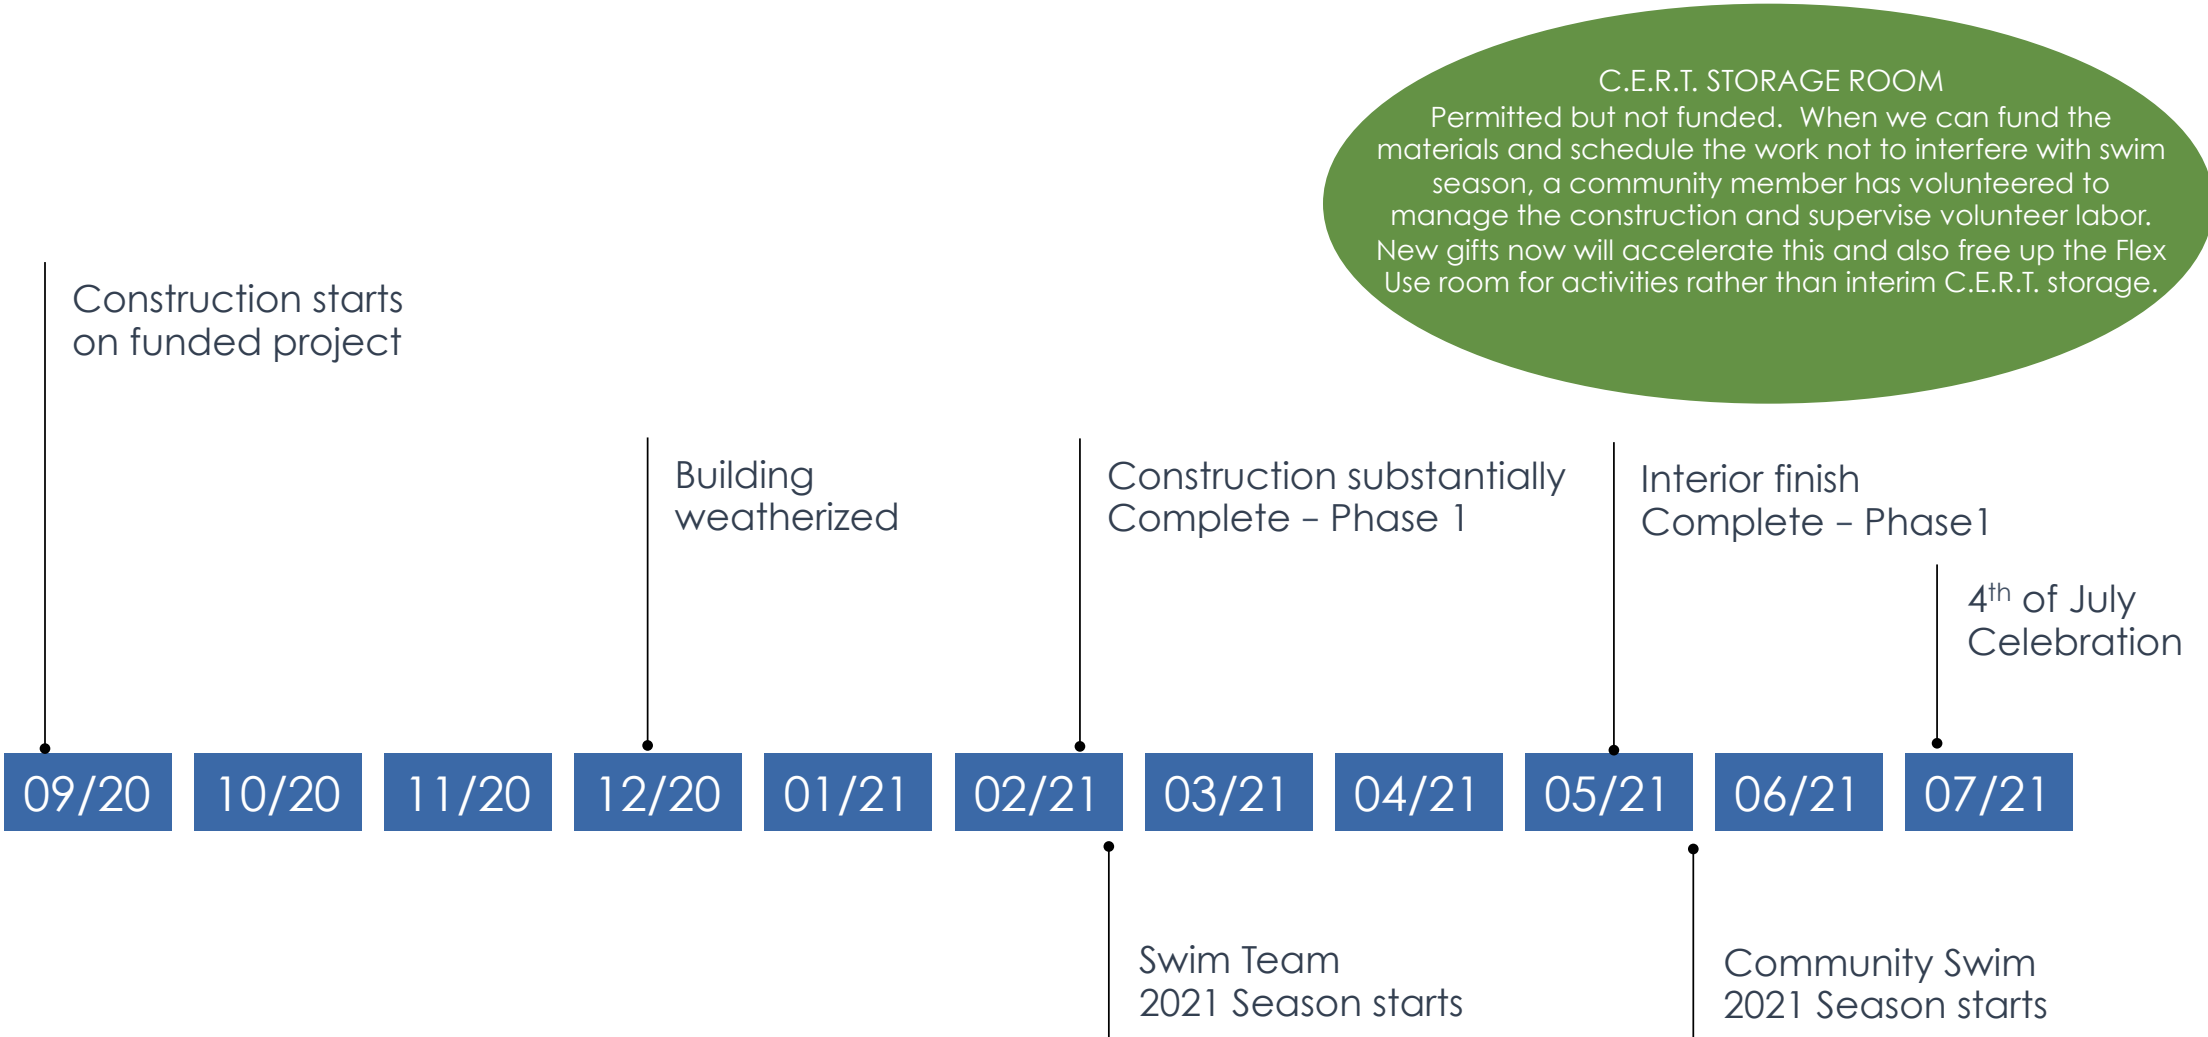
C.E.R.T. STORAGE ROOM
Permitted but not funded. When we can fund the materials and schedule the work not to interfere with swim season, a community member has volunteered to manage the construction and supervise volunteer labor. New gifts now will accelerate this and also free up the Flex Use room for activities rather than interim C.E.R.T. storage.

Construction starts on funded project

Building weatherized

Construction substantially Complete – Phase 1

Interior finish Complete – Phase1

4$^{th}$ of July Celebration

09/20 10/20 11/20 12/20 01/21 02/21 03/21 04/21 05/21 06/21 07/21

Swim Team 2021 Season starts

Community Swim 2021 Season starts